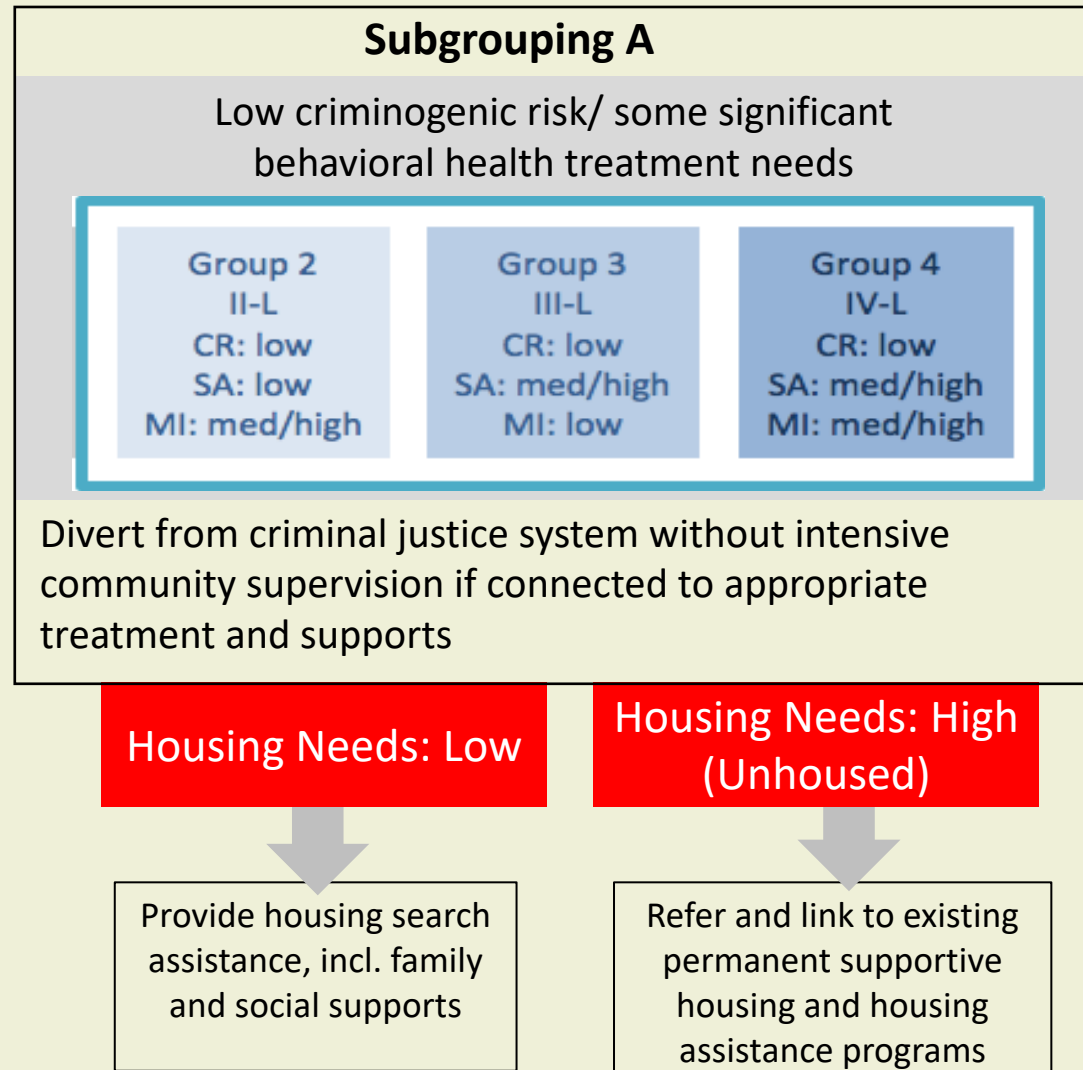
Subgrouping A

Low criminogenic risk/ some significant behavioral health treatment needs

Group 2
II-L
CR: low
SA: low
MI: med/high

Group 3
III-L
CR: low
SA: med/high
MI: low

Group 4
IV-L
CR: low
SA: med/high
MI: med/high

Divert from criminal justice system without intensive community supervision if connected to appropriate treatment and supports

Housing Needs: Low

Housing Needs: High (Unhoused)

Provide housing search assistance, incl. family and social supports

Refer and link to existing permanent supportive housing and housing assistance programs